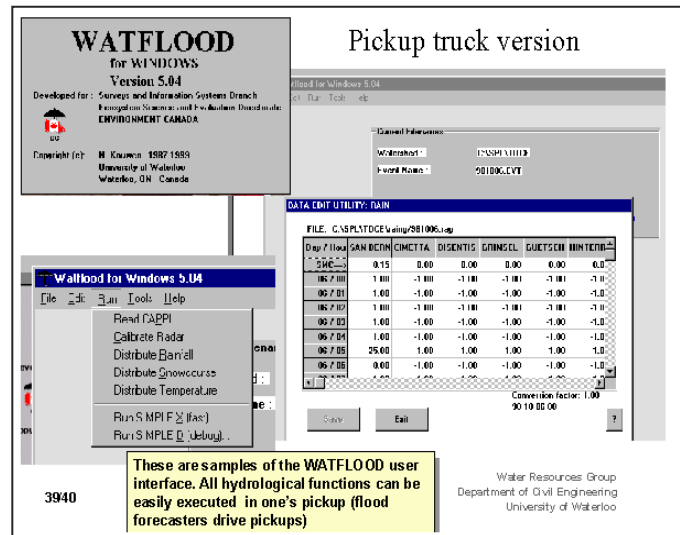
WATFLOOD
for WINDOWS
Version 5.04
Developed for : Surveys and Information Systems Branch
Ecosystem Sciences and Evaluation Directorate
ENVIRONMENT CANADA

Copyright (c): N. Kouwen 1987 1999
University of Waterloo
Waterloo, ON Canada

Pickup truck version

Watflood for Windows 5.04
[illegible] Run Tools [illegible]

Current Filenames
Watershed : C:\SPL\TOCE
Event Name : 981006.EVT

DATA EDIT UTILITY: RAIN

FILE: C:\SPL\TOCE\raing\981006.rag

| Day / Hour | SAN BERN | CIMETTA | DISENTIS | GRIMSEL | GUETSCH | HINTERR |
|---|---|---|---|---|---|---|
| SHC---> | 0.15 | 0.00 | 0.00 | 0.00 | 0.00 | 0.0 |
| 06 / 00 | 1.00 | -1.00 | -1.00 | -1.00 | -1.00 | -1.0 |
| 06 / 01 | 1.00 | -1.00 | -1.00 | -1.00 | -1.00 | -1.0 |
| 06 / 02 | 1.00 | -1.00 | -1.00 | -1.00 | -1.00 | -1.0 |
| 06 / 03 | 1.00 | -1.00 | -1.00 | -1.00 | -1.00 | -1.0 |
| 06 / 04 | 1.00 | -1.00 | -1.00 | -1.00 | -1.00 | -1.0 |
| 06 / 05 | 25.00 | 1.00 | 1.00 | 1.00 | 1.00 | -1.0 |
| 06 / 06 | 0.00 | -1.00 | -1.00 | -1.00 | -1.00 | -1.0 |

Conversion factor: 1.00
90 10 00 00

Save Exit ?

Watflood for Windows 5.04
File Edit Run Tools Help
Read CAPPI
Calibrate Radar
Distribute Rainfall
Distribute Snowcourse
Distribute Temperature
Run SIMPLE X (fast)
Run SIMPLE D (debug)...

These are samples of the WATFLOOD user interface. All hydrological functions can be easily executed in one's pickup (flood forecasters drive pickups)

39/40

Water Resources Group
Department of Civil Engineering
University of Waterloo